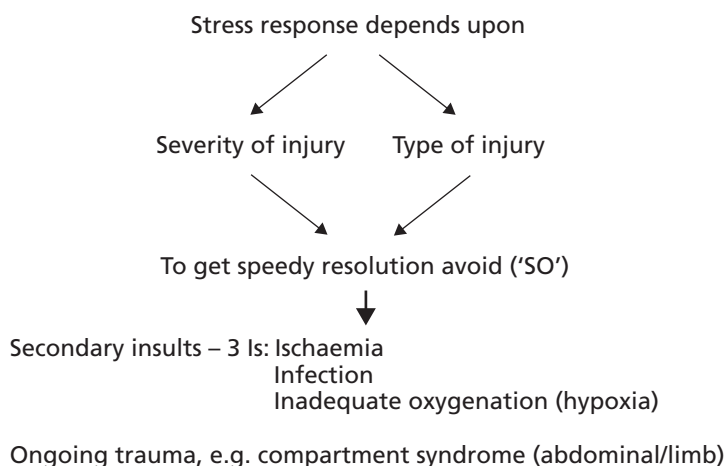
Stress response depends upon

Severity of injury

Type of injury

To get speedy resolution avoid ('SO')

Secondary insults – 3 Is: Ischaemia
Infection
Inadequate oxygenation (hypoxia)

Ongoing trauma, e.g. compartment syndrome (abdominal/limb)